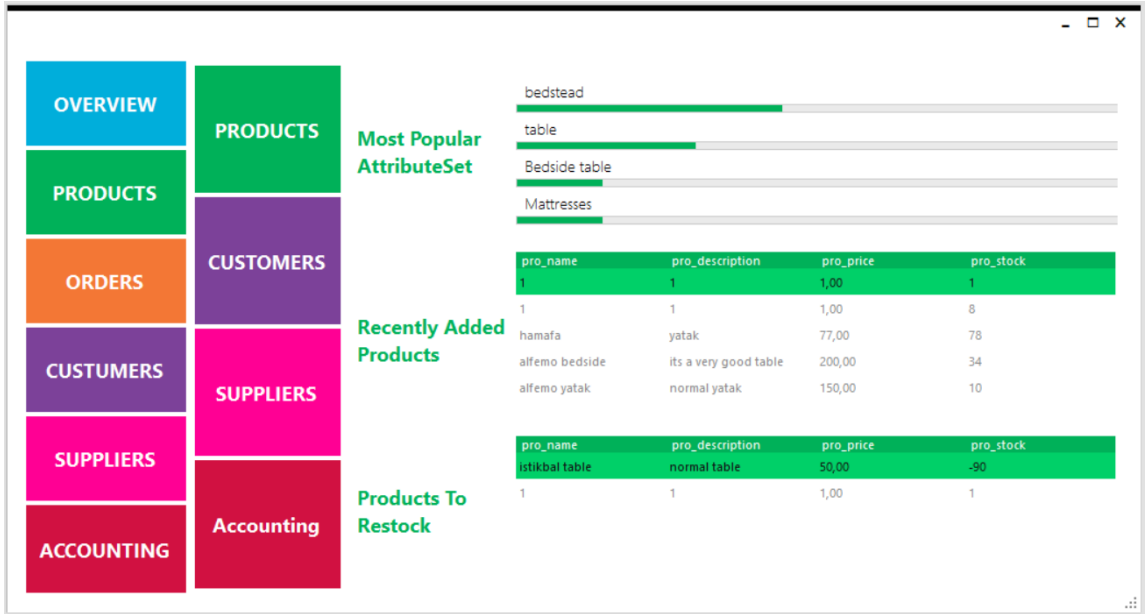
OVERVIEW

PRODUCTS

ORDERS

CUSTUMERS

SUPPLIERS

ACCOUNTING

PRODUCTS

CUSTOMERS

SUPPLIERS

Accounting

Most Popular AttributeSet

bedstead

table

Bedside table

Mattresses

Recently Added Products

| pro_name | pro_description | pro_price | pro_stock |
|---|---|---|---|
| 1 | 1 | 1,00 | 1 |
| 1 | 1 | 1,00 | 8 |
| hamafa | yatak | 77,00 | 78 |
| alfemo bedside | its a very good table | 200,00 | 34 |
| alfemo yatak | normal yatak | 150,00 | 10 |

Products To Restock

| pro_name | pro_description | pro_price | pro_stock |
|---|---|---|---|
| istikbal table | normal table | 50,00 | -90 |
| 1 | 1 | 1,00 | 1 |